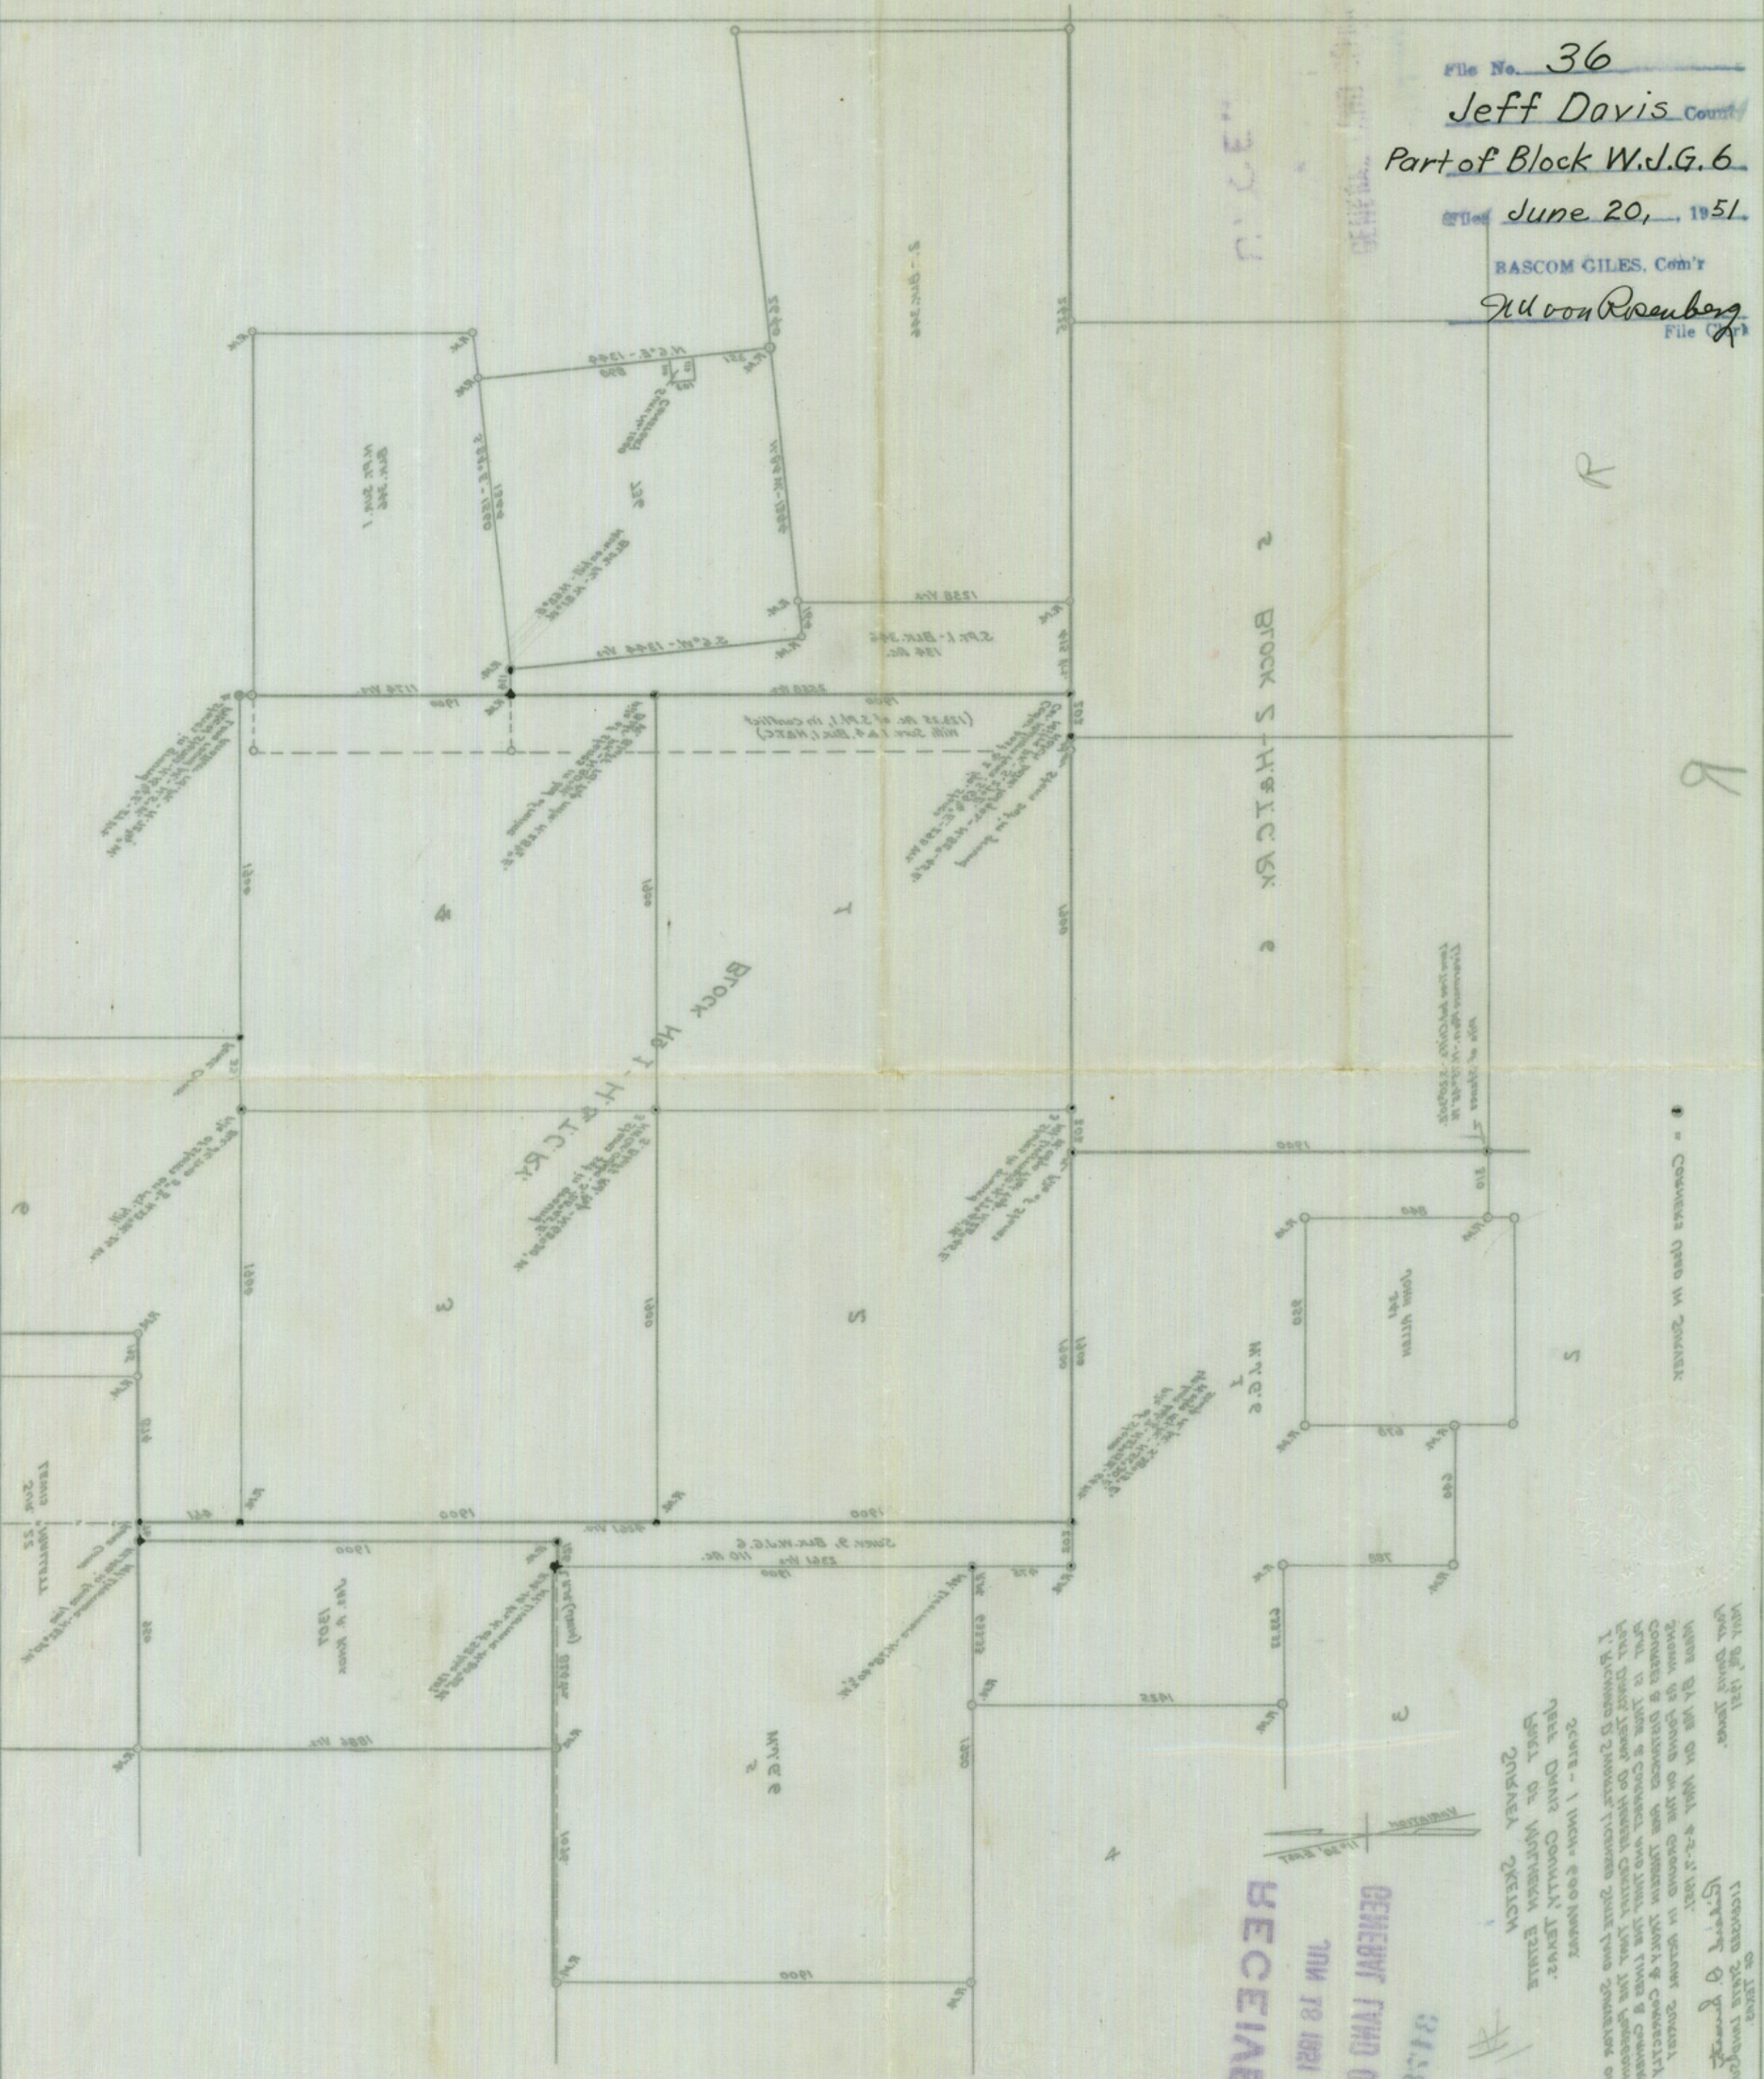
File No. 36
Jeff Davis County
Part of Block W.J.G. 6
Filed June 20, 1951
BASCOM GILES, Com'r
H. von Rosenberg
File Clerk

BLOCK 2 H.&T.C.RY.
BLOCK No. 1 - H.&T.C.RY.
W.J.G. 6

GENERAL LAND OFFICE
JUN 1951
RECEIVED